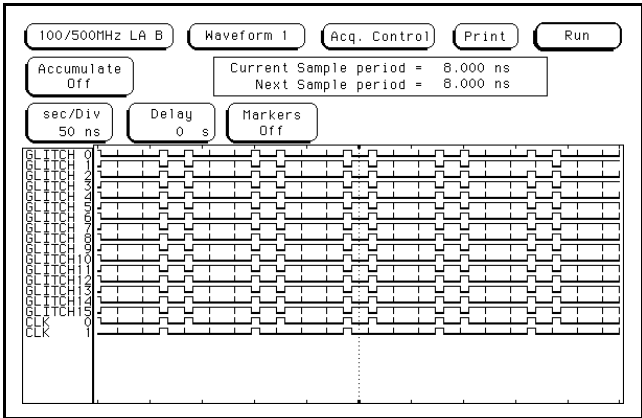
100/500MHz LA B

Waveform 1

Acq. Control

Print

Run

Accumulate
Off

Current Sample period = 8.000 ns
Next Sample period = 8.000 ns

sec/Div
50 ns

Delay
0 s

Markers
Off

GLITCH 0
GLITCH 1
GLITCH 2
GLITCH 3
GLITCH 4
GLITCH 5
GLITCH 6
GLITCH 7
GLITCH 8
GLITCH 9
GLITCH10
GLITCH11
GLITCH12
GLITCH13
GLITCH14
GLITCH15
CLK 0
CLK 1